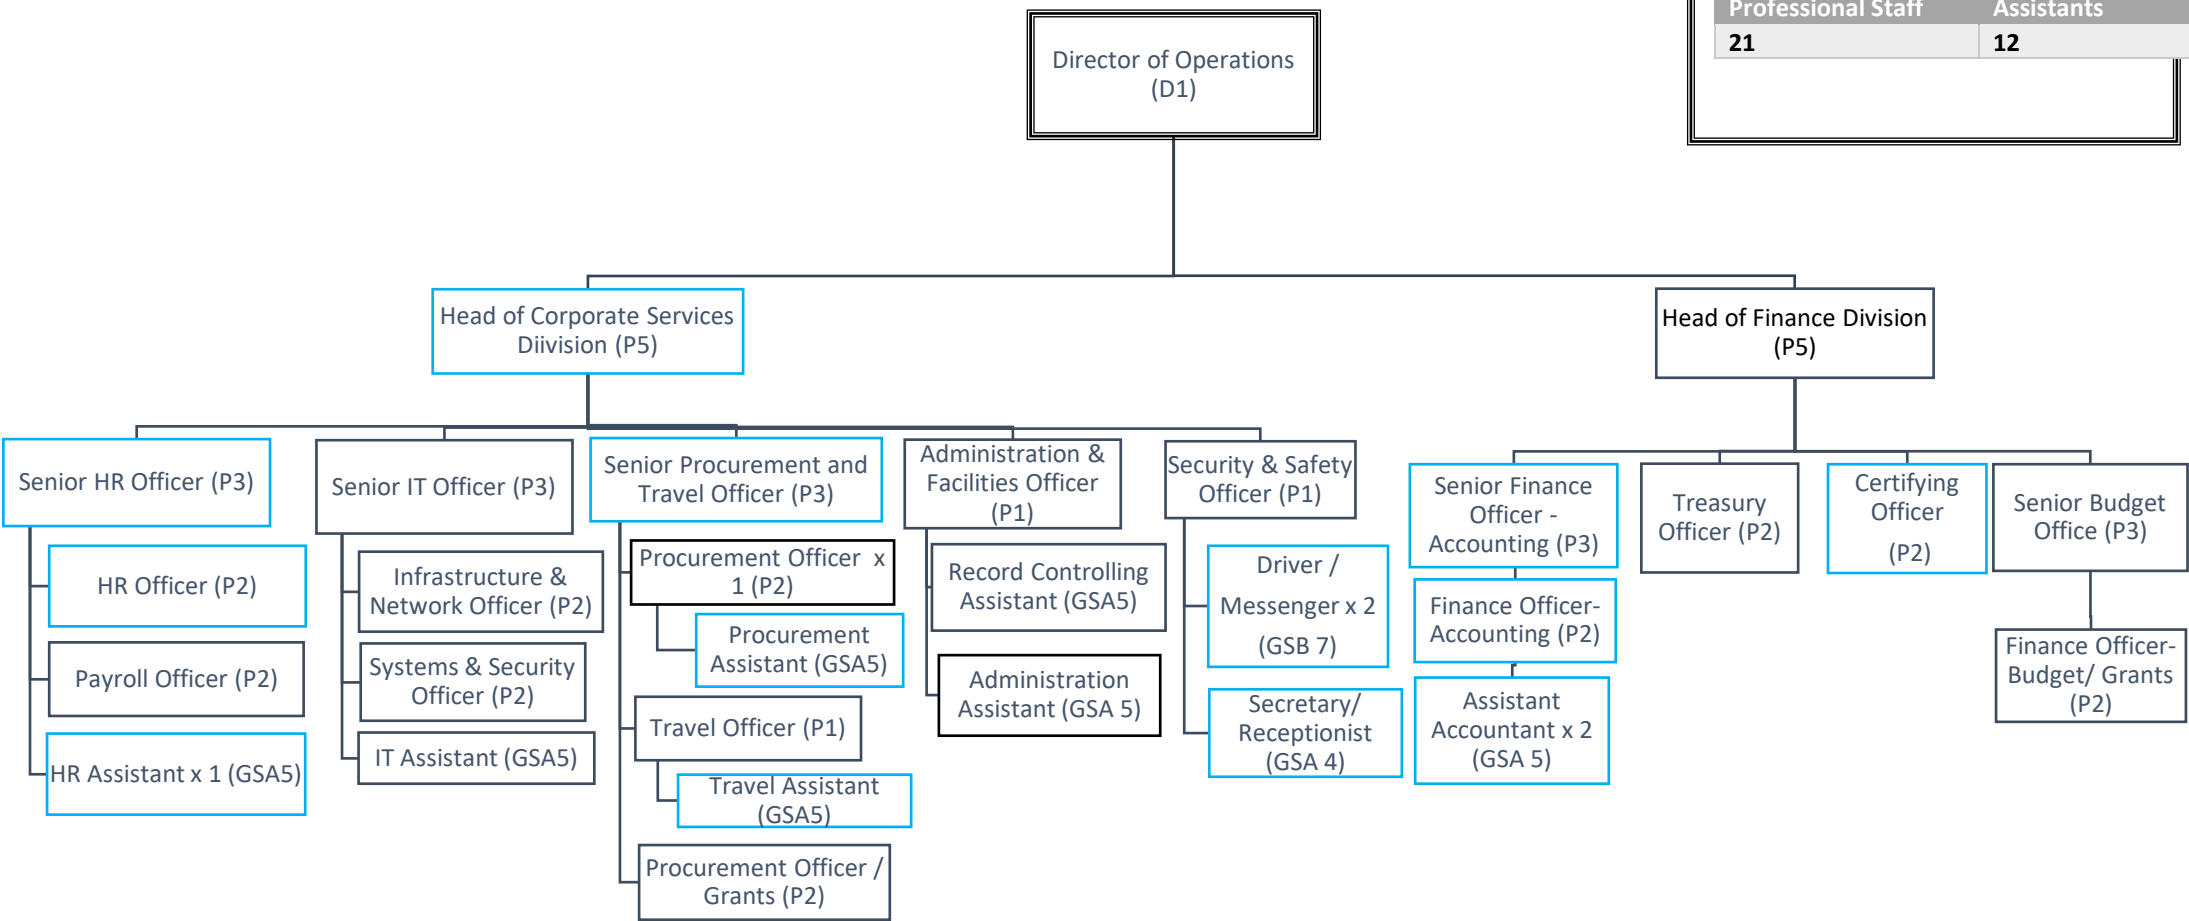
| Professional Staff | Assistants |
|---|---|
| 21 | 12 |

Director of Operations (D1)

Head of Corporate Services Diivision (P5)

Head of Finance Division (P5)

Senior HR Officer (P3)

HR Officer (P2)

Payroll Officer (P2)

HR Assistant x 1 (GSA5)

Senior IT Officer (P3)

Infrastructure & Network Officer (P2)

Systems & Security Officer (P2)

IT Assistant (GSA5)

Senior Procurement and Travel Officer (P3)

Procurement Officer x 1 (P2)

Procurement Assistant (GSA5)

Travel Officer (P1)

Travel Assistant (GSA5)

Procurement Officer / Grants (P2)

Administration & Facilities Officer (P1)

Record Controlling Assistant (GSA5)

Administration Assistant (GSA 5)

Security & Safety Officer (P1)

Driver / Messenger x 2 (GSB 7)

Secretary/ Receptionist (GSA 4)

Senior Finance Officer - Accounting (P3)

Finance Officer- Accounting (P2)

Assistant Accountant x 2 (GSA 5)

Treasury Officer (P2)

Certifying Officer (P2)

Senior Budget Office (P3)

Finance Officer- Budget/ Grants (P2)